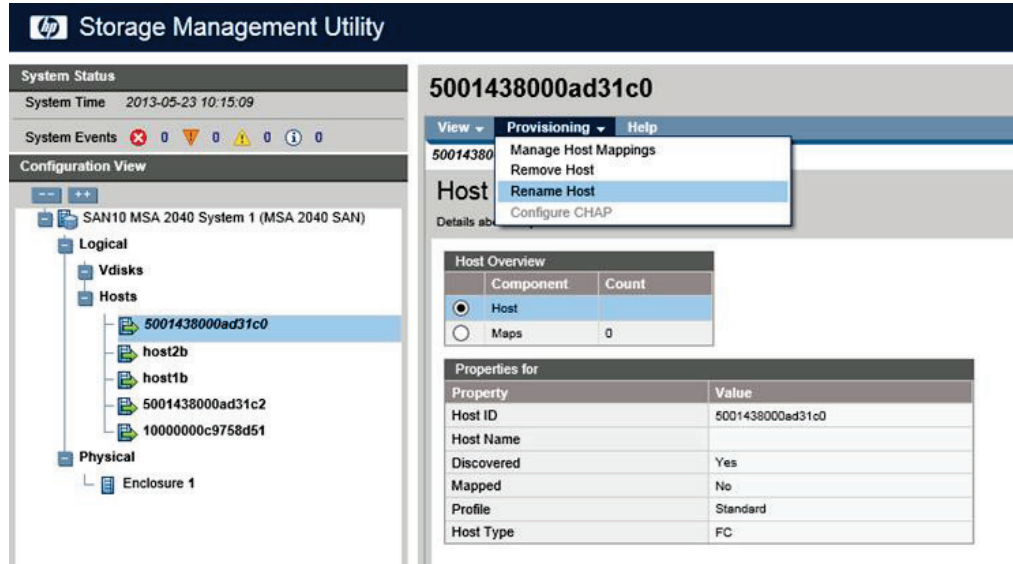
hp Storage Management Utility

System Status
System Time 2013-05-23 10:15:09
System Events 0 0 0 0
Configuration View
-- ++
SAN10 MSA 2040 System 1 (MSA 2040 SAN)
Logical
Vdisks
Hosts
5001438000ad31c0
host2b
host1b
5001438000ad31c2
10000000c9758d51
Physical
Enclosure 1

5001438000ad31c0
View Provisioning Help
50014380
Manage Host Mappings
Remove Host
Rename Host
Configure CHAP
Host
Details ab

Host Overview

| | Component | Count |
|---|---|---|
| ◉ | Host | |
| ○ | Maps | 0 |

Properties for

| Property | Value |
|---|---|
| Host ID | 5001438000ad31c0 |
| Host Name | |
| Discovered | Yes |
| Mapped | No |
| Profile | Standard |
| Host Type | FC |